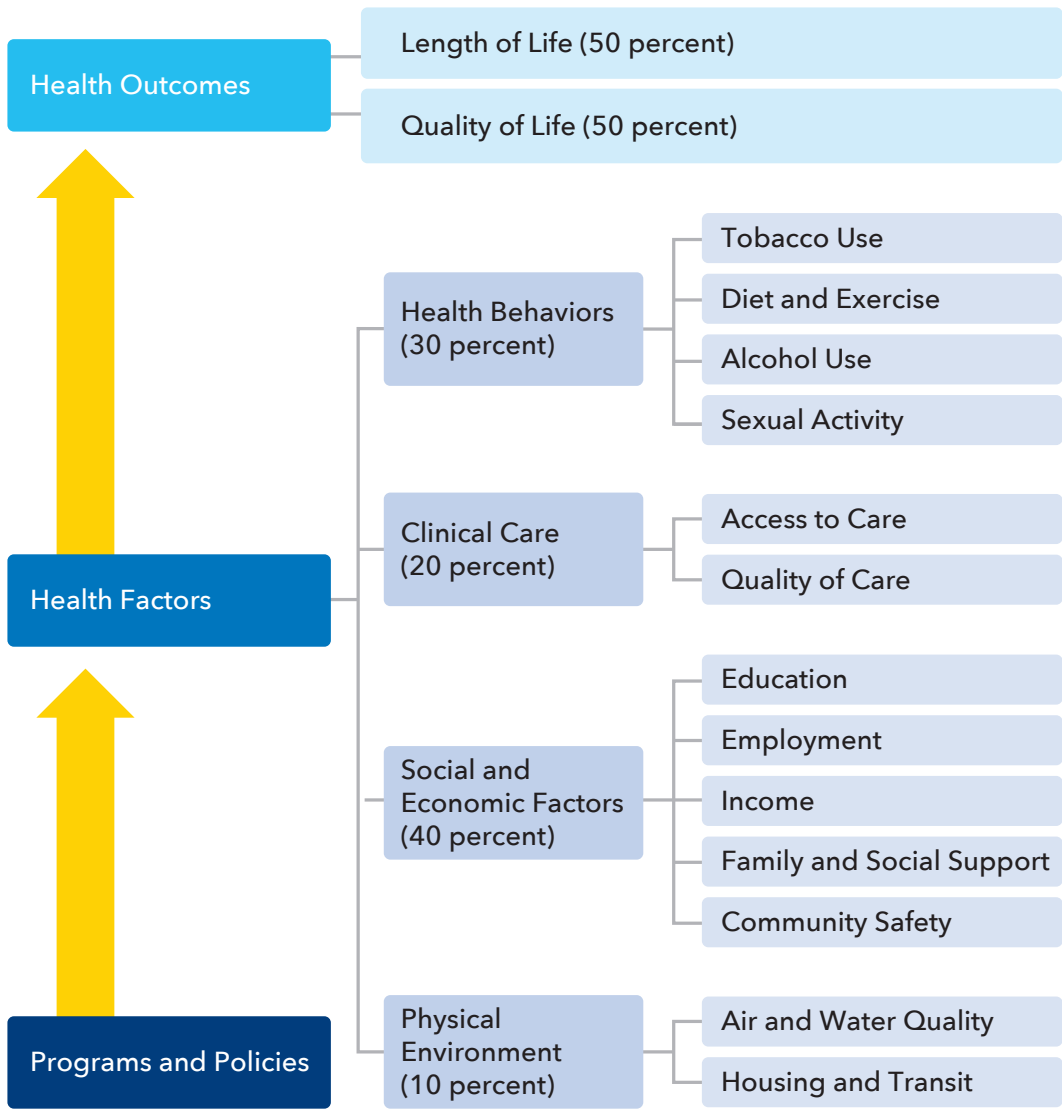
Health Outcomes

Length of Life (50 percent)

Quality of Life (50 percent)

Health Behaviors (30 percent)

Tobacco Use

Diet and Exercise

Alcohol Use

Sexual Activity

Clinical Care (20 percent)

Access to Care

Quality of Care

Health Factors

Social and Economic Factors (40 percent)

Education

Employment

Income

Family and Social Support

Community Safety

Physical Environment (10 percent)

Air and Water Quality

Housing and Transit

Programs and Policies